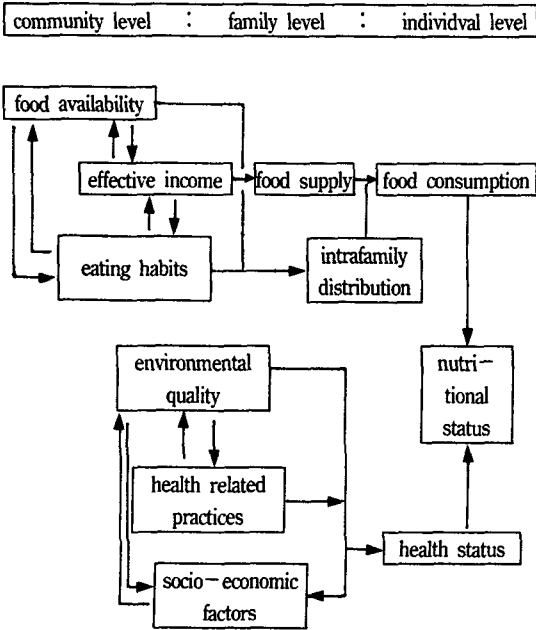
| community level | : | family level | : | individval level |
|---|---|---|---|---|

food availability

effective income

food supply

food consumption

eating habits

intrafamily distribution

environmental quality

nutri-tional status

health related practices

health status

socio-economic factors